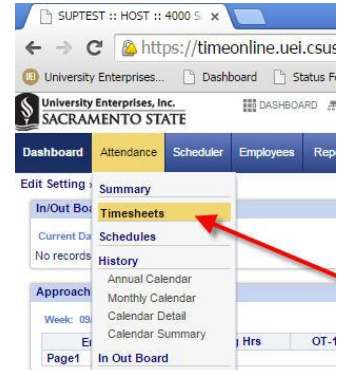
SUPTEST :: HOST :: 4000 S ×

https://timeonline.uei.csus

University Enterprises... Dashboard Status F

University Enterprises, Inc.
SACRAMENTO STATE

DASHBOARD

Dashboard Attendance Scheduler Employees Rep

Edit Setting

In/Out Boa

Current Da

No records

Approach

Week: 09

En

Page1

Summary
Timesheets
Schedules
History
Annual Calendar
Monthly Calendar
Calendar Detail
Calendar Summary
In Out Board

g Hrs OT-1